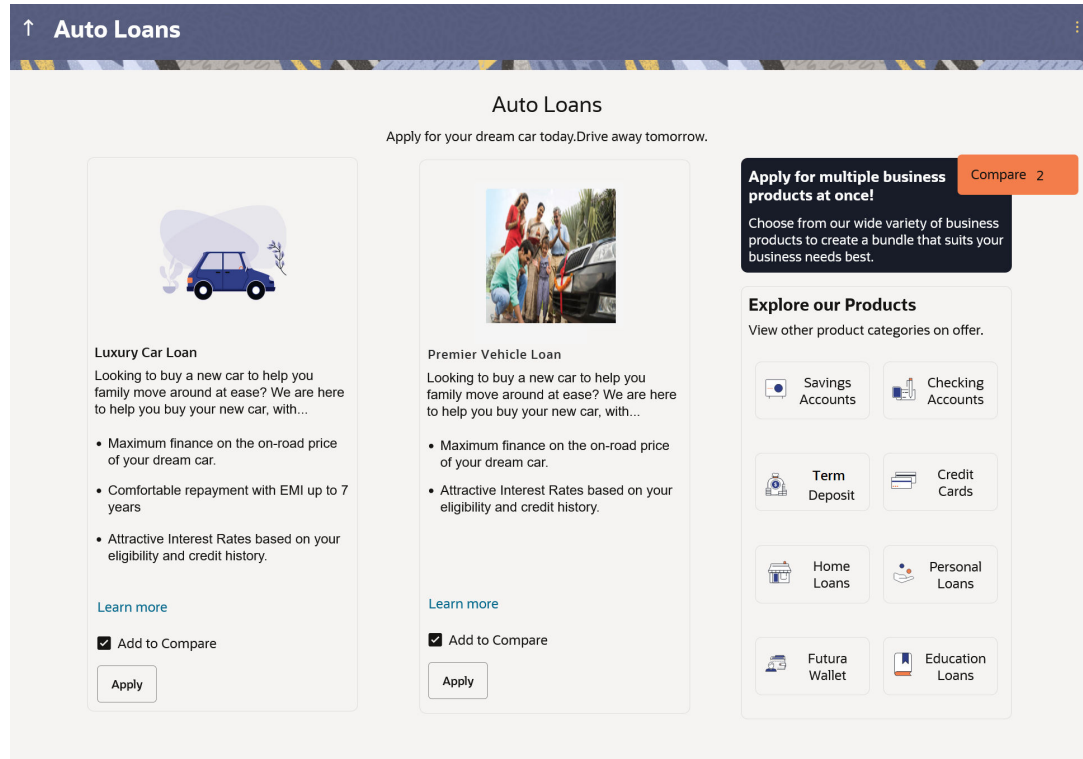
↑ Auto Loans

Auto Loans

Apply for your dream car today.Drive away tomorrow.

Luxury Car Loan

Looking to buy a new car to help you family move around at ease? We are here to help you buy your new car, with...

- Maximum finance on the on-road price of your dream car.
- Comfortable repayment with EMI up to 7 years
- Attractive Interest Rates based on your eligibility and credit history.

Learn more

Add to Compare

Apply

Premier Vehicle Loan

Looking to buy a new car to help you family move around at ease? We are here to help you buy your new car, with...

- Maximum finance on the on-road price of your dream car.
- Attractive Interest Rates based on your eligibility and credit history.

Learn more

Add to Compare

Apply

Compare 2

Apply for multiple business products at once!

Choose from our wide variety of business products to create a bundle that suits your business needs best.

Explore our Products

View other product categories on offer.

Savings Accounts

Checking Accounts

Term Deposit

Credit Cards

Home Loans

Personal Loans

Futura Wallet

Education Loans